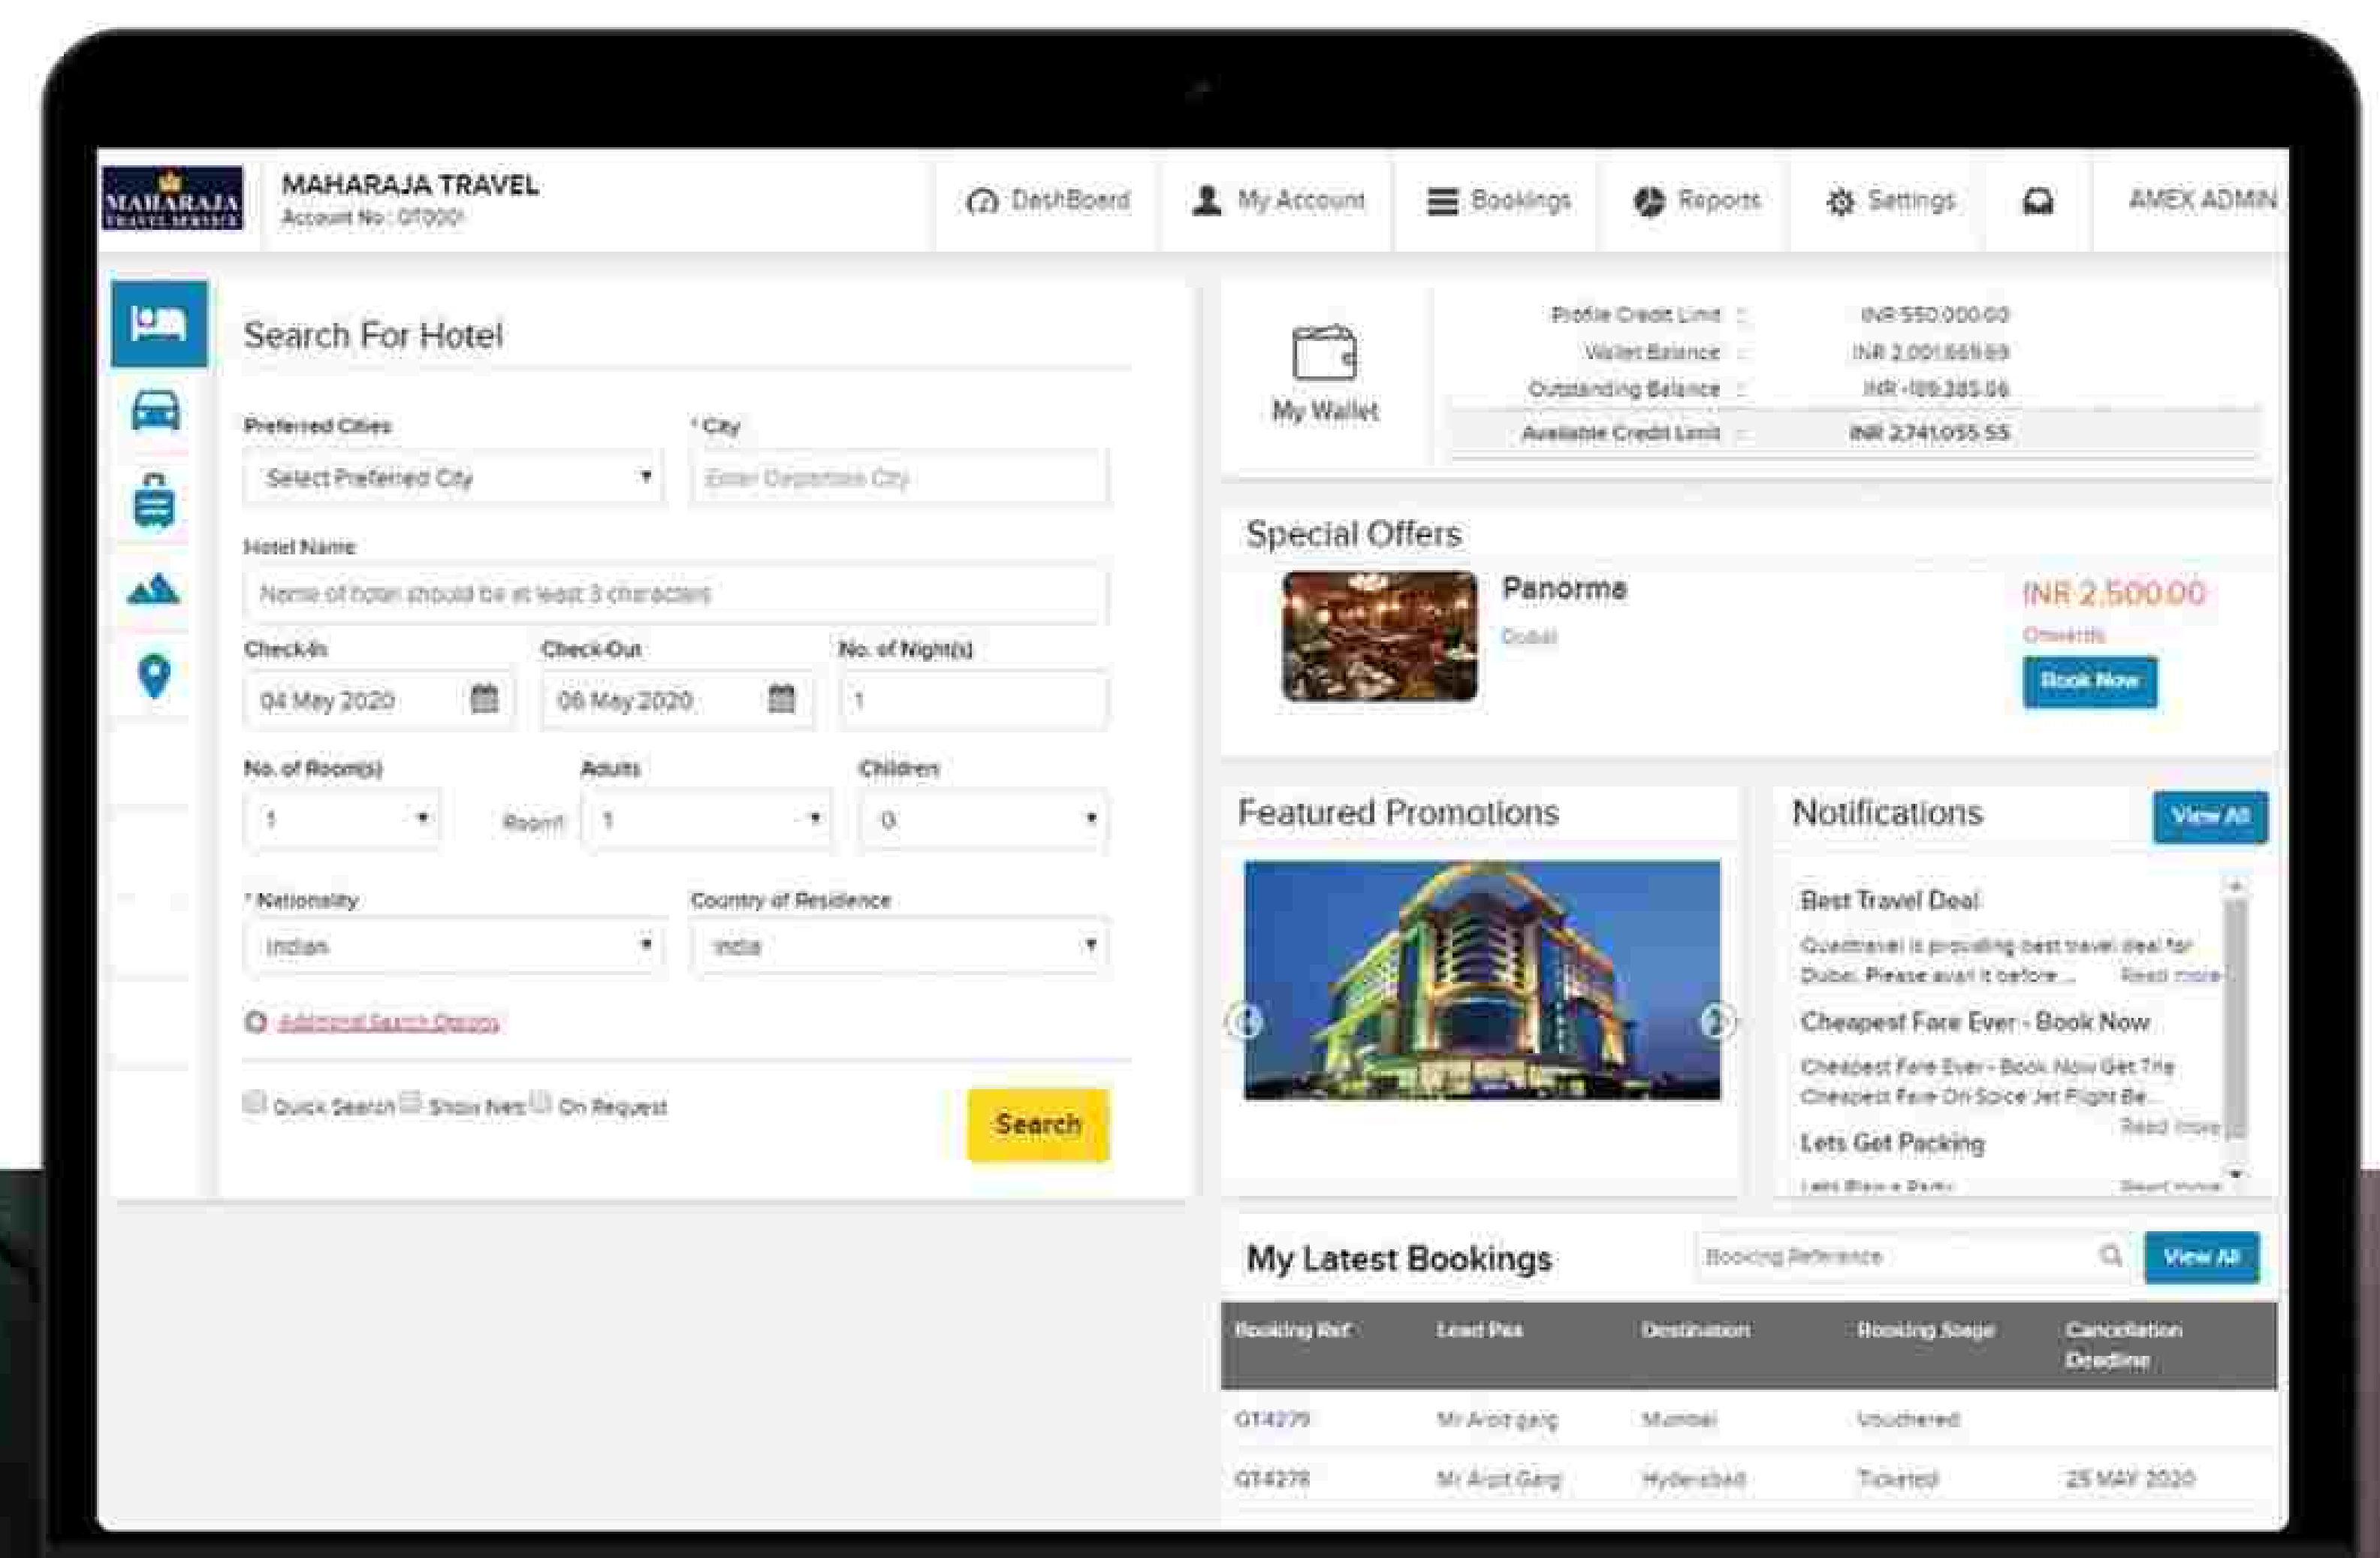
MAHARAJA TRAVEL SERVICE

MAHARAJA TRAVEL
Account No : OT0001

DashBoard My Account Bookings Reports Settings AMEX ADMIN

Search For Hotel

Preferred Cities
Select Preferred City

* City
Enter Departure City

Hotel Name
Name of hotel should be at least 3 characters

Check-In
04 May 2020

Check-Out
06 May 2020

No. of Night(s)
1

No. of Room(s)
1

Room1

Adults
1

Children
0

* Nationality
Indian

Country of Residence
India

Additional Search Options

Quick Search Show Net On Request

Search

My Wallet

| | | |
|---|---|---|
| Profile Credit Limit | : | INR 550,000.00 |
| Wallet Balance | : | INR 2,001,669.69 |
| Outstanding Balance | : | INR -189,385.06 |
| Available Credit Limit | : | INR 2,741,055.55 |

Special Offers

Panorme
Dubai
INR 2,500.00
Onwards
Book Now

Featured Promotions

Notifications
View All

Best Travel Deal
Quadtravel is providing best travel deal for Dubai. Please avail it before ... Read more

Cheapest Fare Ever - Book Now
Cheapest Fare Ever - Book Now Get The Cheapest Fare On Spice Jet Flight Be... Read more

Lets Get Packing
Lets Plan a Party Read more

My Latest Bookings
Booking Reference
View All

| Booking Ref | Lead Pax | Destination | Booking Stage | Cancellation Deadline |
|---|---|---|---|---|
| OT4279 | Mr Arpit garg | Mumbai | Vouchered | |
| OT4278 | Mr Arpit Garg | Hyderabad | Ticketed | 25 MAY 2020 |